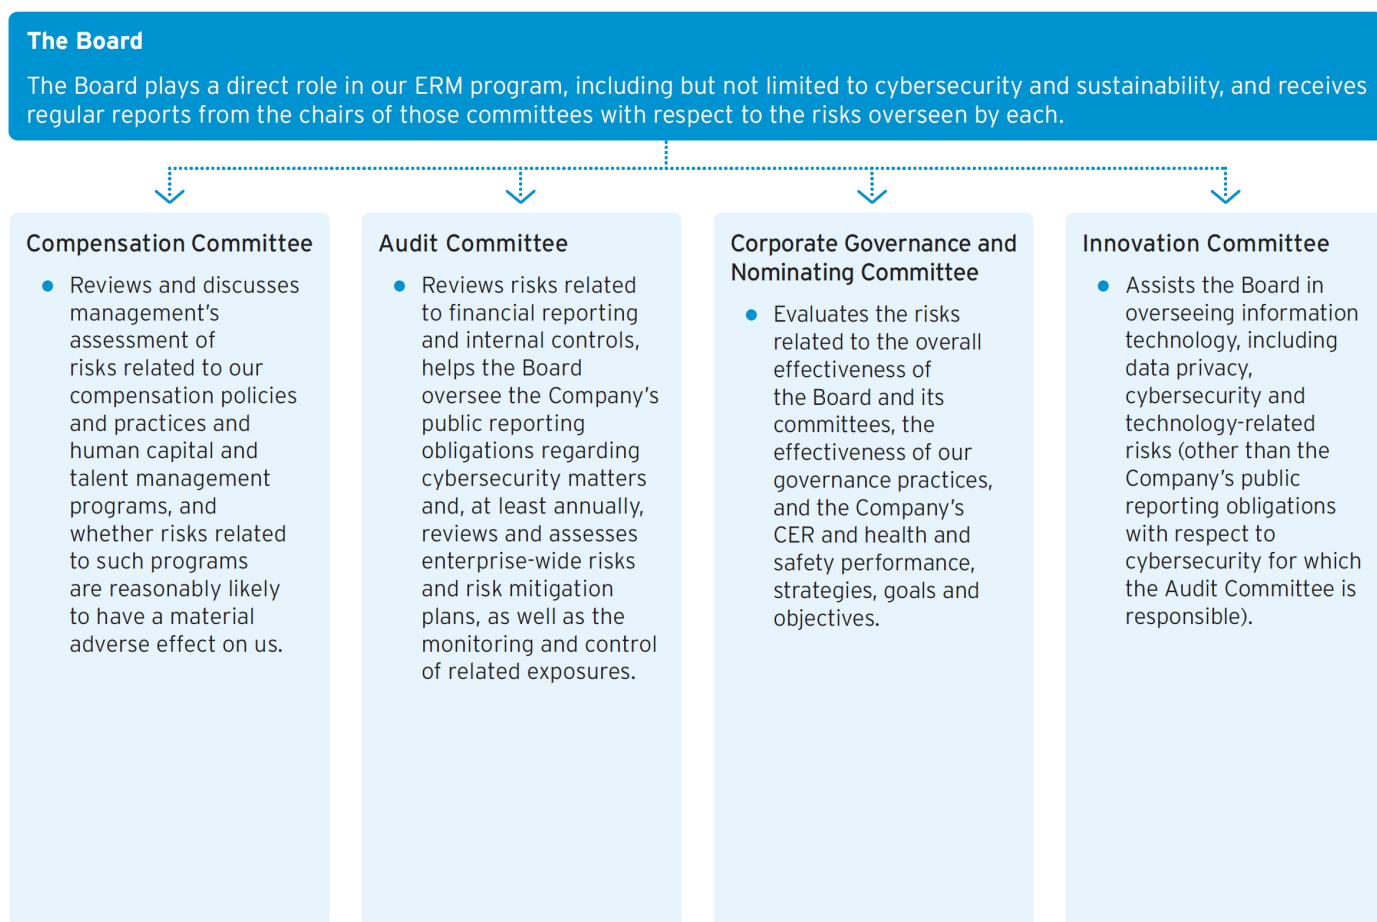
**The Board**

The Board plays a direct role in our ERM program, including but not limited to cybersecurity and sustainability, and receives regular reports from the chairs of those committees with respect to the risks overseen by each.

**Compensation Committee**

- Reviews and discusses management's assessment of risks related to our compensation policies and practices and human capital and talent management programs, and whether risks related to such programs are reasonably likely to have a material adverse effect on us.

**Audit Committee**

- Reviews risks related to financial reporting and internal controls, helps the Board oversee the Company's public reporting obligations regarding cybersecurity matters and, at least annually, reviews and assesses enterprise-wide risks and risk mitigation plans, as well as the monitoring and control of related exposures.

**Corporate Governance and Nominating Committee**

- Evaluates the risks related to the overall effectiveness of the Board and its committees, the effectiveness of our governance practices, and the Company's CER and health and safety performance, strategies, goals and objectives.

**Innovation Committee**

- Assists the Board in overseeing information technology, including data privacy, cybersecurity and technology-related risks (other than the Company's public reporting obligations with respect to cybersecurity for which the Audit Committee is responsible).